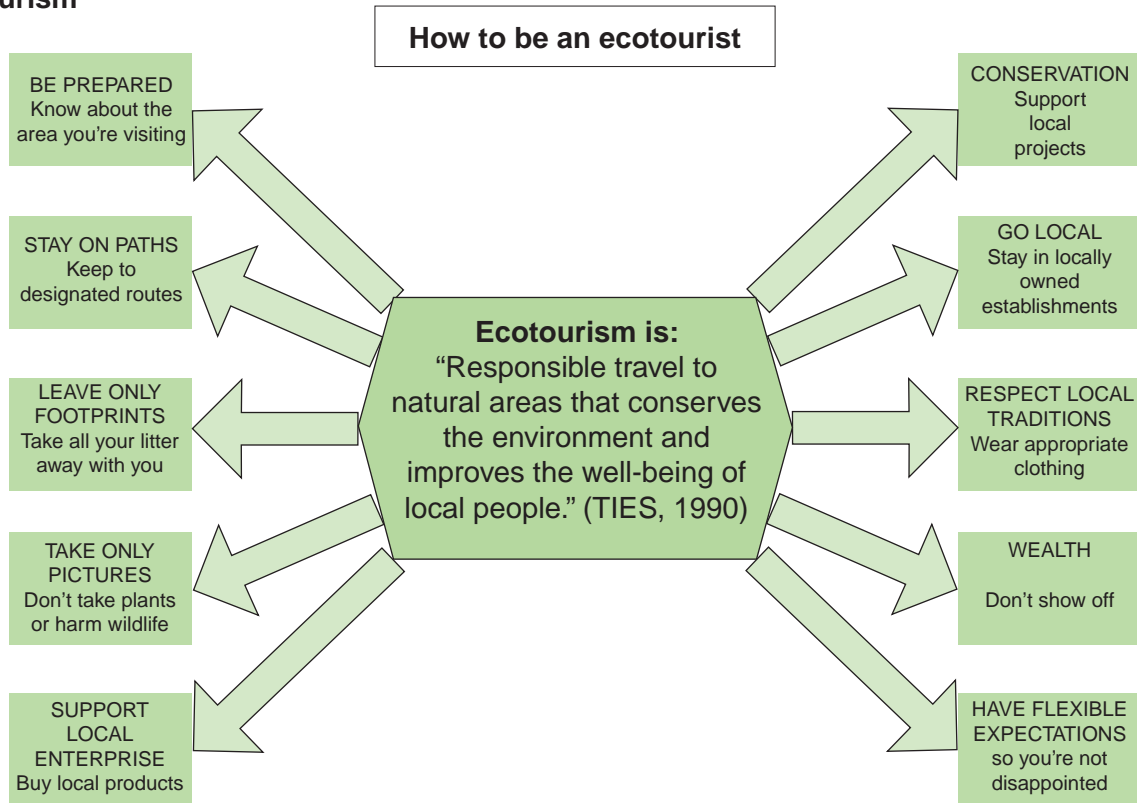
urism

How to be an ecotourist

Ecotourism is:
“Responsible travel to natural areas that conserves the environment and improves the well-being of local people.” (TIES, 1990)

BE PREPARED
Know about the area you’re visiting

STAY ON PATHS
Keep to designated routes

LEAVE ONLY FOOTPRINTS
Take all your litter away with you

TAKE ONLY PICTURES
Don’t take plants or harm wildlife

SUPPORT LOCAL ENTERPRISE
Buy local products

CONSERVATION
Support local projects

GO LOCAL
Stay in locally owned establishments

RESPECT LOCAL TRADITIONS
Wear appropriate clothing

WEALTH

Don’t show off

HAVE FLEXIBLE EXPECTATIONS
so you’re not disappointed